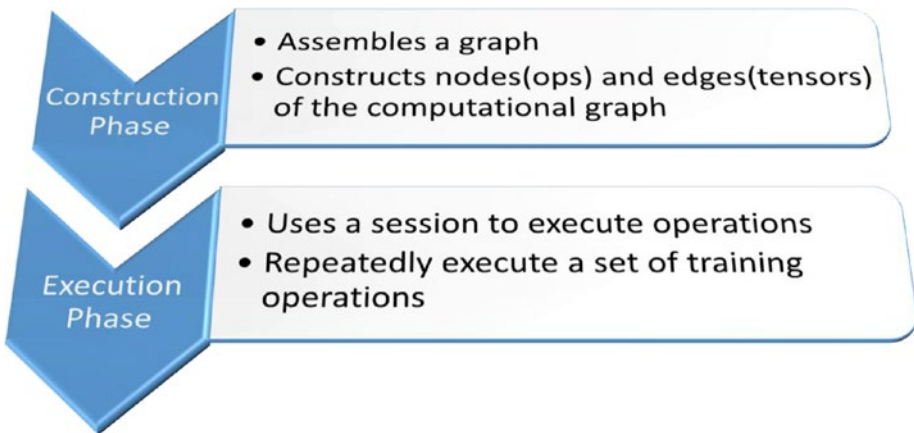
Construction Phase

• Assembles a graph
• Constructs nodes(ops) and edges(tensors) of the computational graph

Execution Phase

• Uses a session to execute operations
• Repeatedly execute a set of training operations